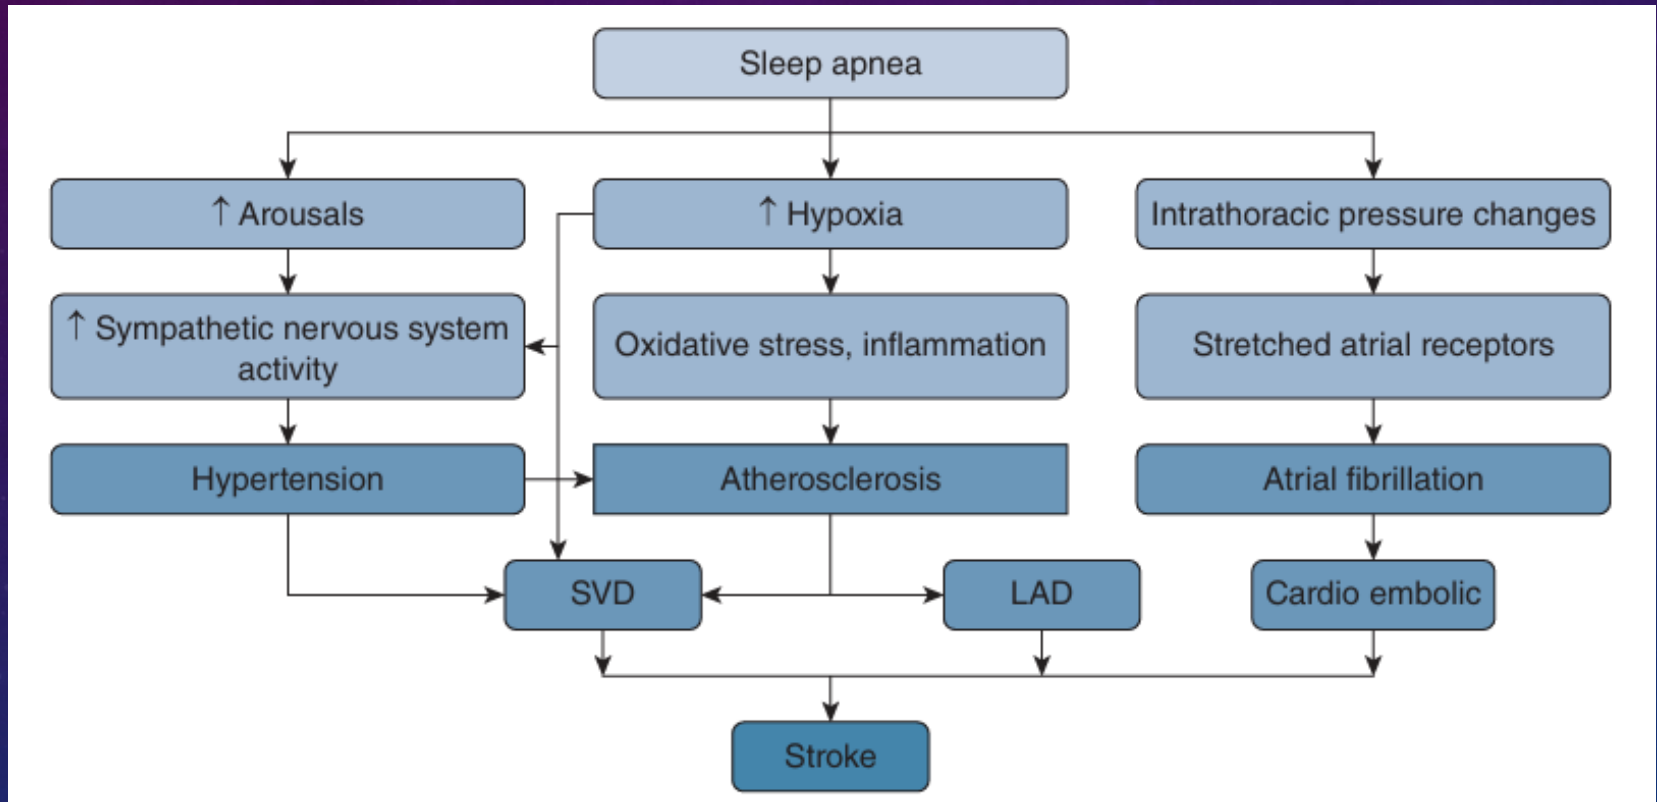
Sleep apnea

↑ Arousals

↑ Hypoxia

Intrathoracic pressure changes

↑ Sympathetic nervous system activity

Oxidative stress, inflammation

Stretched atrial receptors

Hypertension

Atherosclerosis

Atrial fibrillation

SVD

LAD

Cardio embolic

Stroke